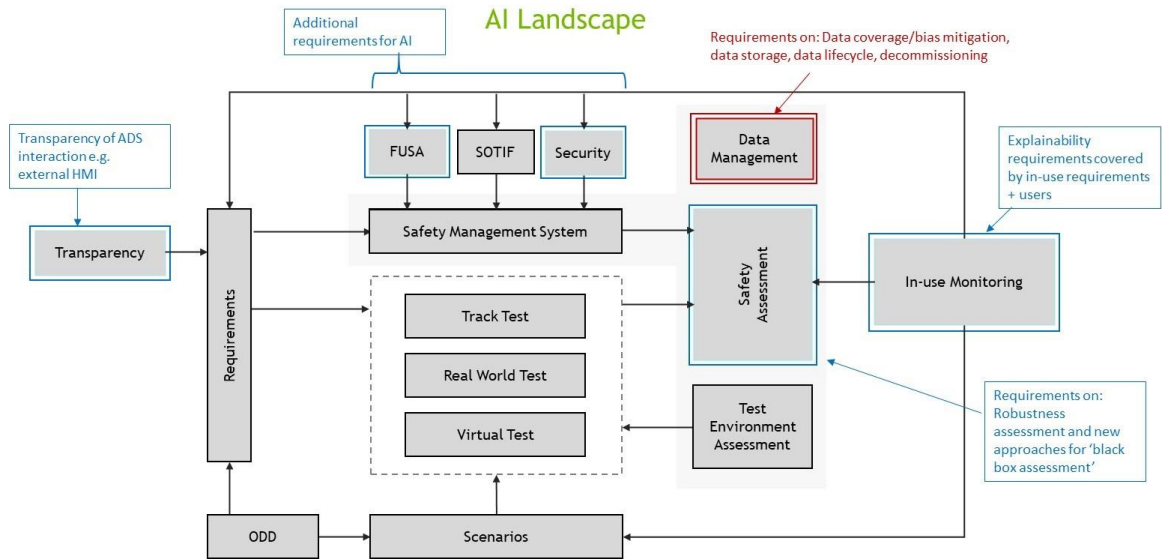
AI Landscape

Additional requirements for AI

Requirements on: Data coverage/bias mitigation, data storage, data lifecycle, decommissioning

Transparency of ADS interaction e.g. external HMI

FUSA

SOTIF

Security

Data Management

Explainability requirements covered by in-use requirements + users

Transparency

Requirements

Safety Management System

Safety Assessment

In-use Monitoring

Track Test

Real World Test

Virtual Test

Test Environment Assessment

Requirements on: Robustness assessment and new approaches for 'black box assessment'

ODD

Scenarios